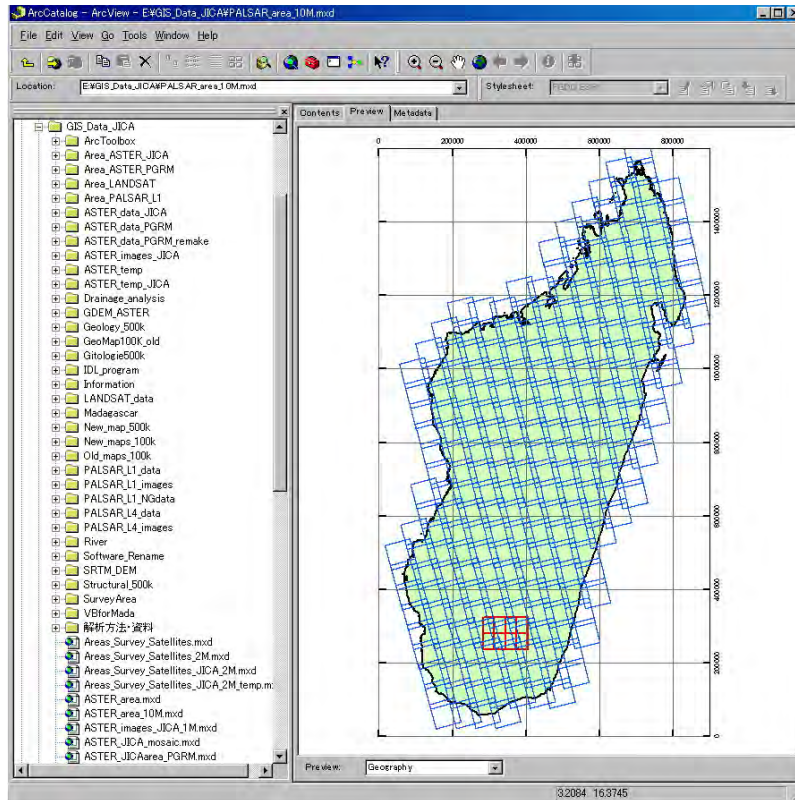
ArcCatalog - ArcView - E:¥GIS_Data_JICA¥PALSAR_area_10M.mxd

File Edit View Go Tools Window Help

Location: E:¥GIS_Data_JICA¥PALSAR_area_10M.mxd

Stylesheet: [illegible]

GIS_Data_JICA
ArcToolbox
Area_ASTER_JICA
Area_ASTER_PGRM
Area_LANDSAT
Area_PALSAR_L1
ASTER_data_JICA
ASTER_data_PGRM
ASTER_data_PGRM_remake
ASTER_images_JICA
ASTER_temp
ASTER_temp_JICA
Drainage_analysis
GDEM_ASTER
Geology_500k
GeoMap100K_old
Gitologie500k
IDL_program
Information
LANDSAT_data
Madagascar
New_map_500k
New_maps_100k
Old_maps_100k
PALSAR_L1_data
PALSAR_L1_images
PALSAR_L1_NGdata
PALSAR_L4_data
PALSAR_L4_images
River
Software_Rename
SRTM_DEM
Structural_500k
SurveyArea
VBforMada
解析方法・資料
Areas_Survey_Satellites.mxd
Areas_Survey_Satellites_2M.mxd
Areas_Survey_Satellites_JICA_2M.mxd
Areas_Survey_Satellites_JICA_2M_temp.m
ASTER_area.mxd
ASTER_area_10M.mxd
ASTER_images_JICA_1M.mxd
ASTER_JICA_mosaic.mxd
ASTER_JICAarea_PGRM.mxd

Contents Preview Metadata

0 200000 400000 600000 800000

1400000
1200000
1000000
800000
600000
400000
200000
0

Preview: Geography

32084 16.3745